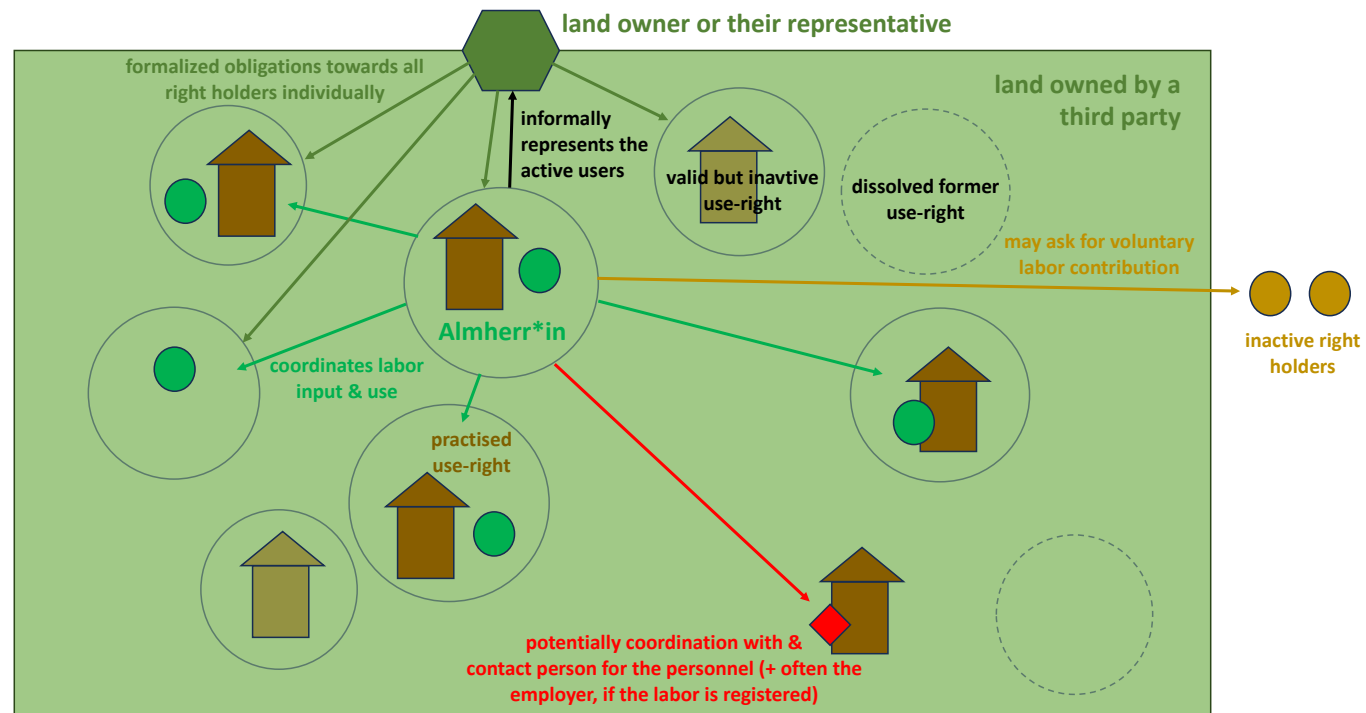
land owner or their representative

formalized obligations towards all right holders individually

land owned by a third party

informally represents the active users

valid but inavtive use-right

dissolved former use-right

may ask for voluntary labor contribution

inactive right holders

Almherr*in

coordinates labor input & use

practised use-right

potentially coordination with & contact person for the personnel (+ often the employer, if the labor is registered)